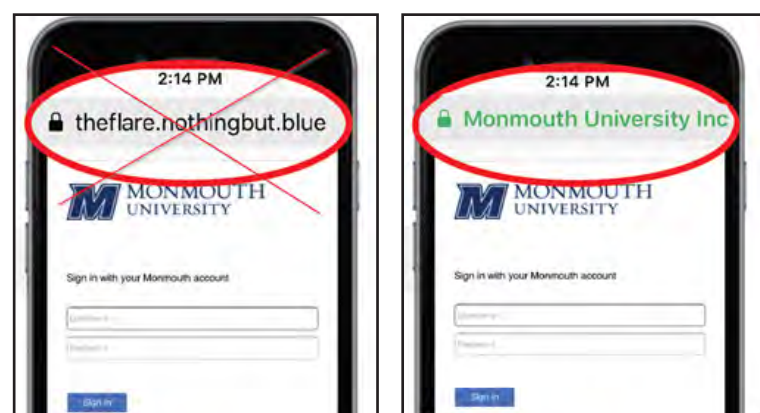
2:14 PM

theflare.nothingbut.blue

M MONMOUTH UNIVERSITY

Sign in with your Monmouth account

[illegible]

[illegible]

Sign in

2:14 PM

Monmouth University Inc

M MONMOUTH UNIVERSITY

Sign in with your Monmouth account

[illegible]

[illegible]

Sign in